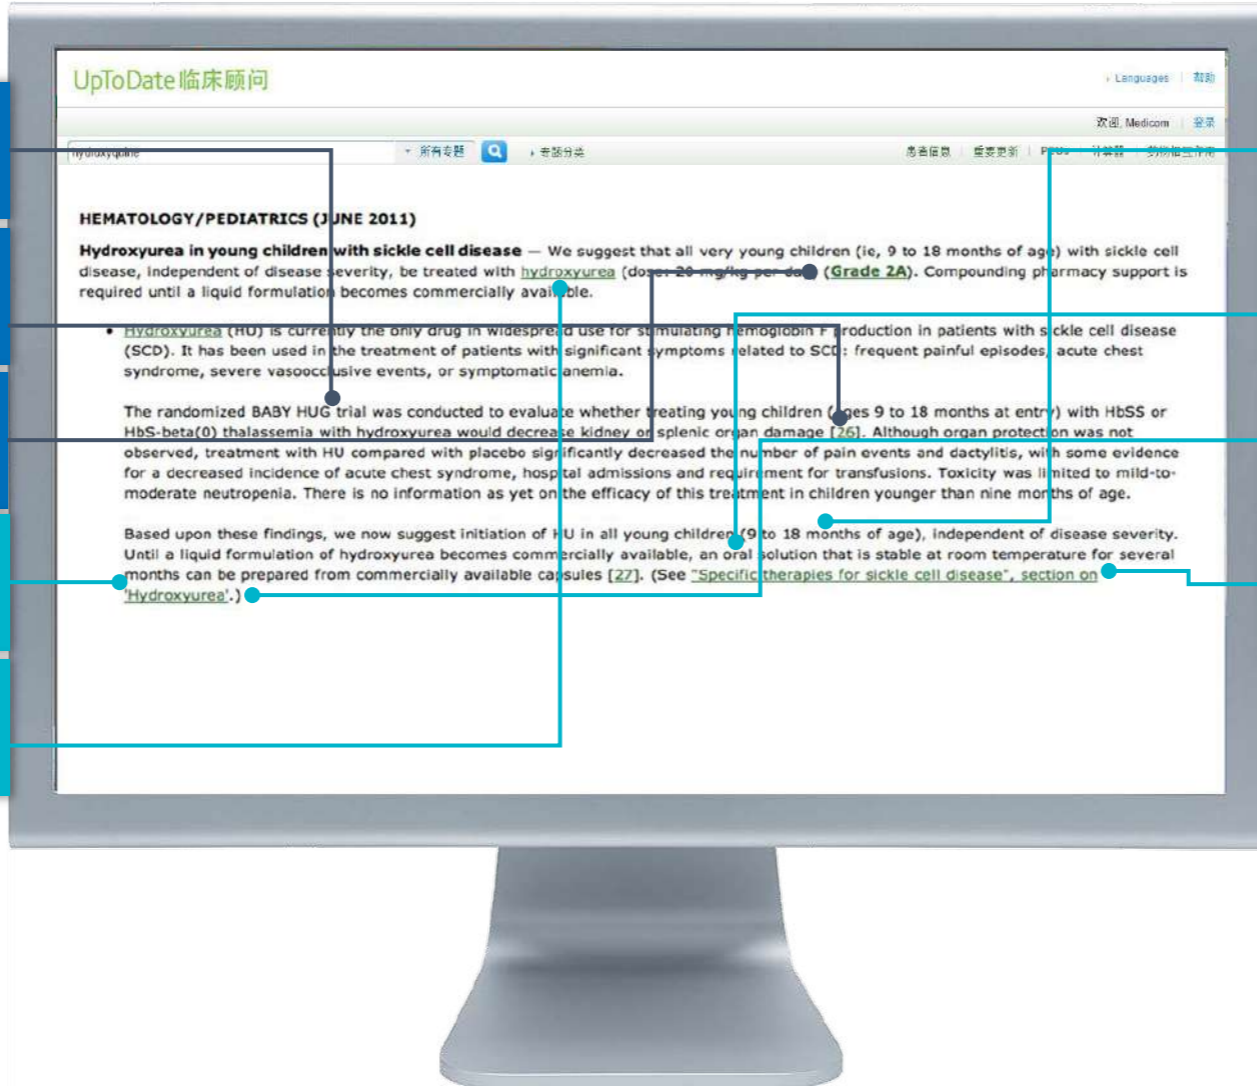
UpToDate临床顾问

› Languages | 帮助

欢迎, Medicom | 登录

hydroxyurea ▾ 所有专题 › 专题分类 患者信息 | 重要更新 | PEUs | 计算器 | 药物相互作用

HEMATOLOGY/PEDIATRICS (JUNE 2011)

Hydroxyurea in young children with sickle cell disease — We suggest that all very young children (ie, 9 to 18 months of age) with sickle cell disease, independent of disease severity, be treated with hydroxyurea (dose: 20 mg/kg per day) (Grade 2A). Compounding pharmacy support is required until a liquid formulation becomes commercially available.

• Hydroxyurea (HU) is currently the only drug in widespread use for stimulating hemoglobin F production in patients with sickle cell disease (SCD). It has been used in the treatment of patients with significant symptoms related to SCD: frequent painful episodes, acute chest syndrome, severe vasoocclusive events, or symptomatic anemia.

The randomized BABY HUG trial was conducted to evaluate whether treating young children (ages 9 to 18 months at entry) with HbSS or HbS-beta(0) thalassemia with hydroxyurea would decrease kidney or splenic organ damage [26]. Although organ protection was not observed, treatment with HU compared with placebo significantly decreased the number of pain events and dactylitis, with some evidence for a decreased incidence of acute chest syndrome, hospital admissions and requirement for transfusions. Toxicity was limited to mild-to-moderate neutropenia. There is no information as yet on the efficacy of this treatment in children younger than nine months of age.

Based upon these findings, we now suggest initiation of HU in all young children (9 to 18 months of age), independent of disease severity. Until a liquid formulation of hydroxyurea becomes commercially available, an oral solution that is stable at room temperature for several months can be prepared from commercially available capsules [27]. (See "Specific therapies for sickle cell disease", section on 'Hydroxyurea'.)